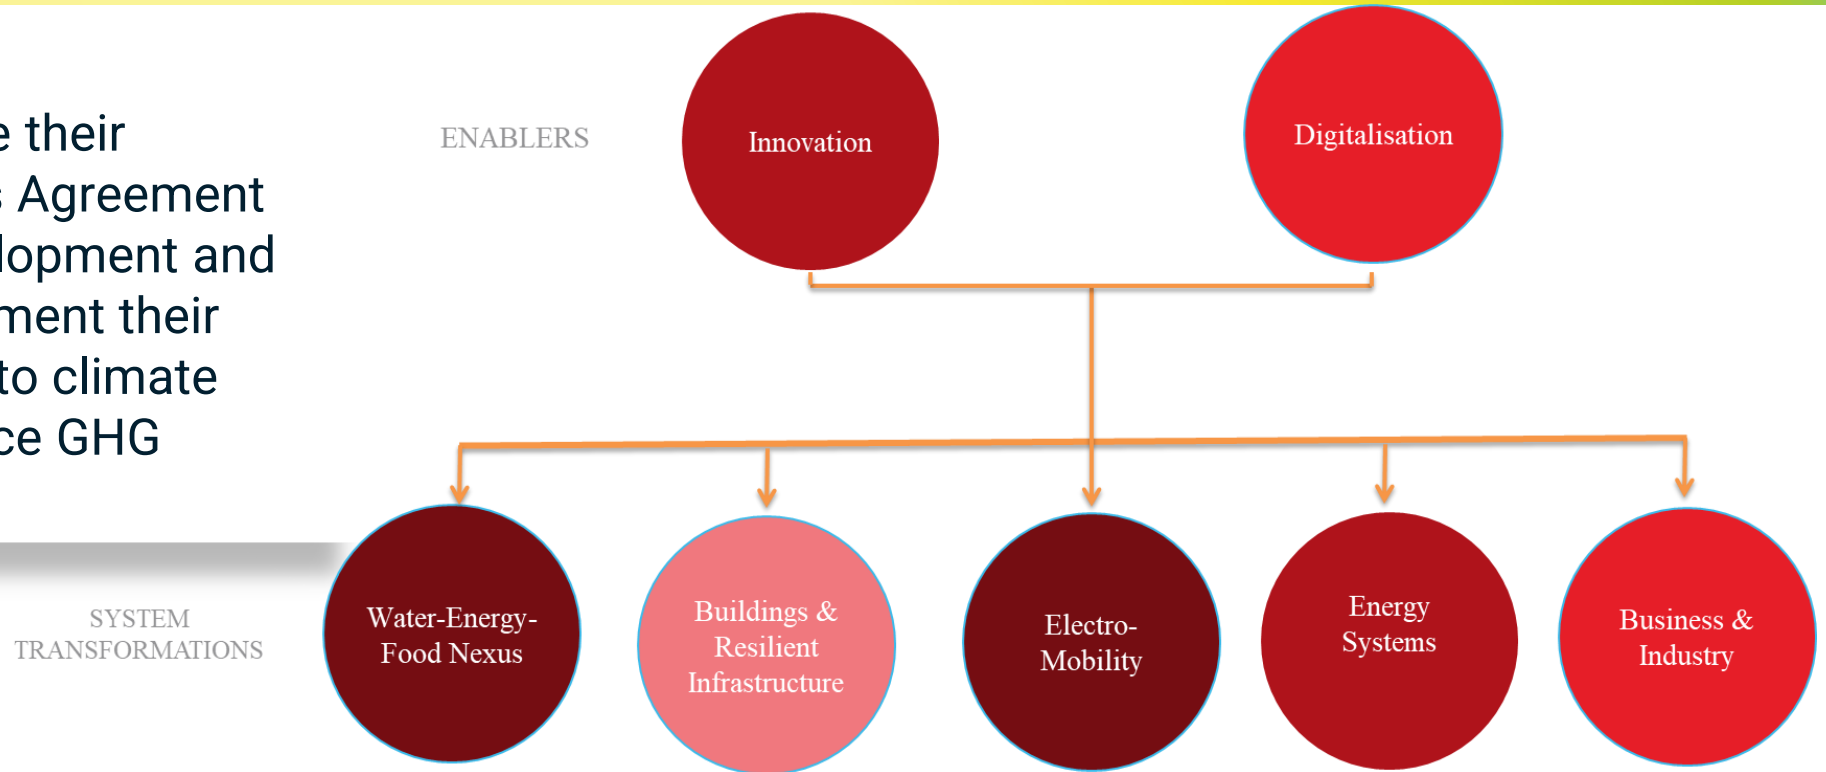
e their
s Agreement
lopment and
ment their
to climate
ce GHG

ENABLERS

Innovation

Digitalisation

SYSTEM TRANSFORMATIONS

Water-Energy-Food Nexus

Buildings & Resilient Infrastructure

Electro-Mobility

Energy Systems

Business & Industry